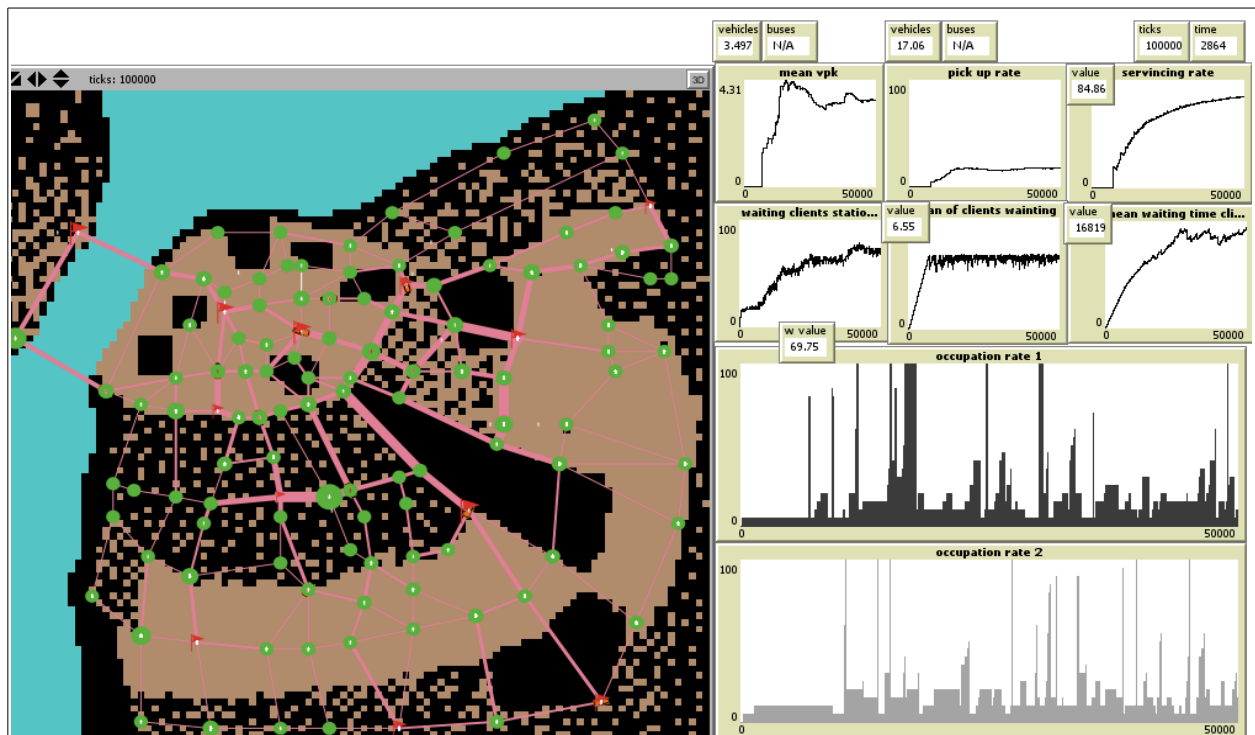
vehicles
3.497

buses
N/A

vehicles
17.06

buses
N/A

ticks
100000

time
2864

ticks: 100000

3D

mean vpk
4.31
0
50000

pick up rate
100
0
50000

value
84.86

servincing rate
0
50000

waiting clients statio...
100
0
50000

value
6.55

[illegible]an of clients wainting
0
50000

value
16819

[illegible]ean waiting time cli...
100
0
50000

w value
69.75

occupation rate 1
100
0
0
50000

occupation rate 2
100
0
0
50000